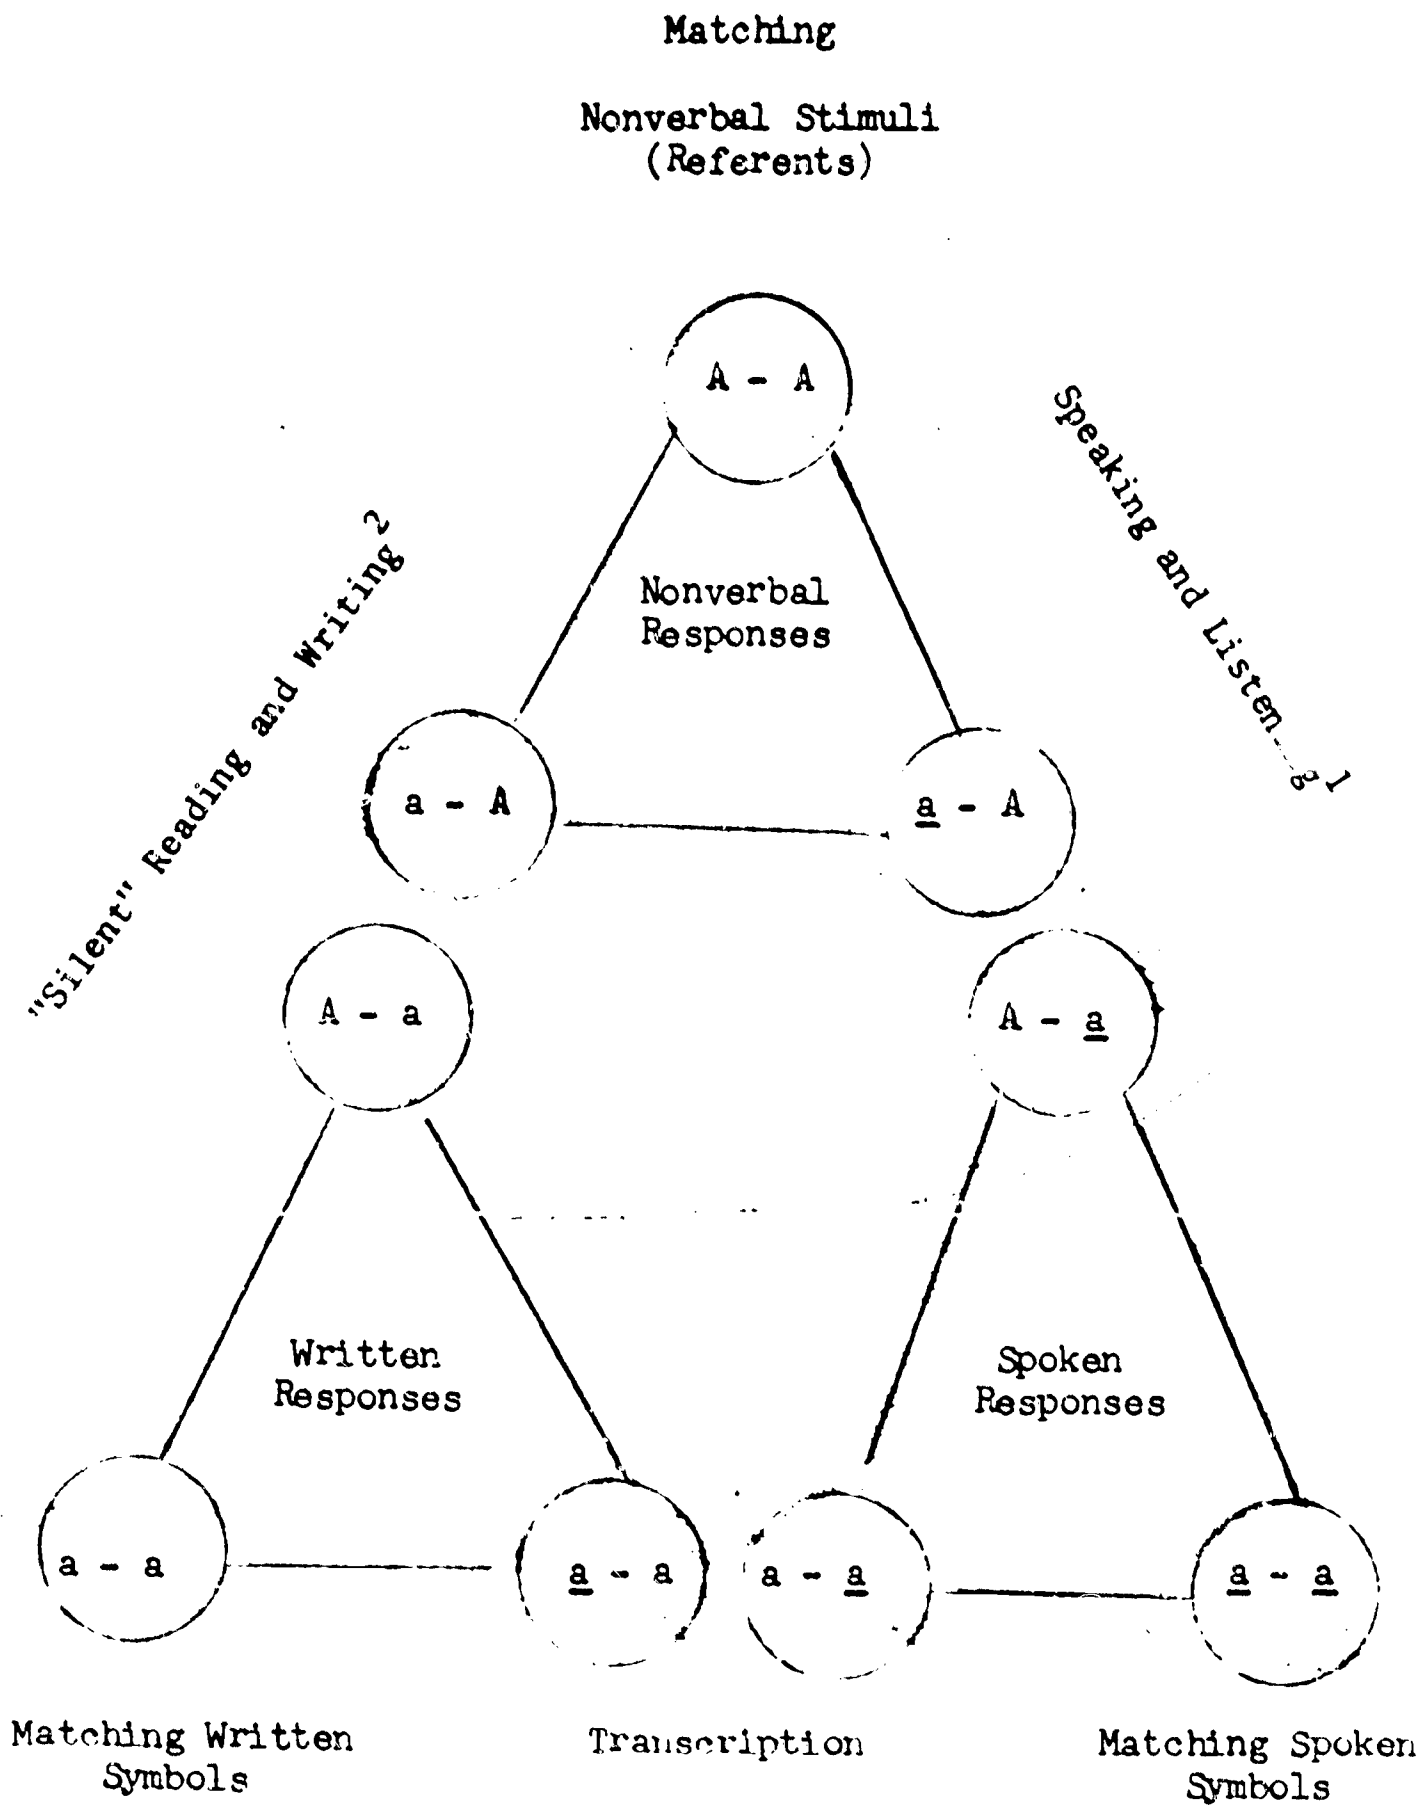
Matching

Nonverbal Stimuli
(Referents)

"Silent" Reading and Writing $^2$

A - A

Speaking and Listen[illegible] $^1$

Nonverbal Responses

a - A

a - A

A - a

A - a

Written Responses

Spoken Responses

a - a

a - a

a - a

a - a

Matching Written Symbols

Transcription

Matching Spoken Symbols